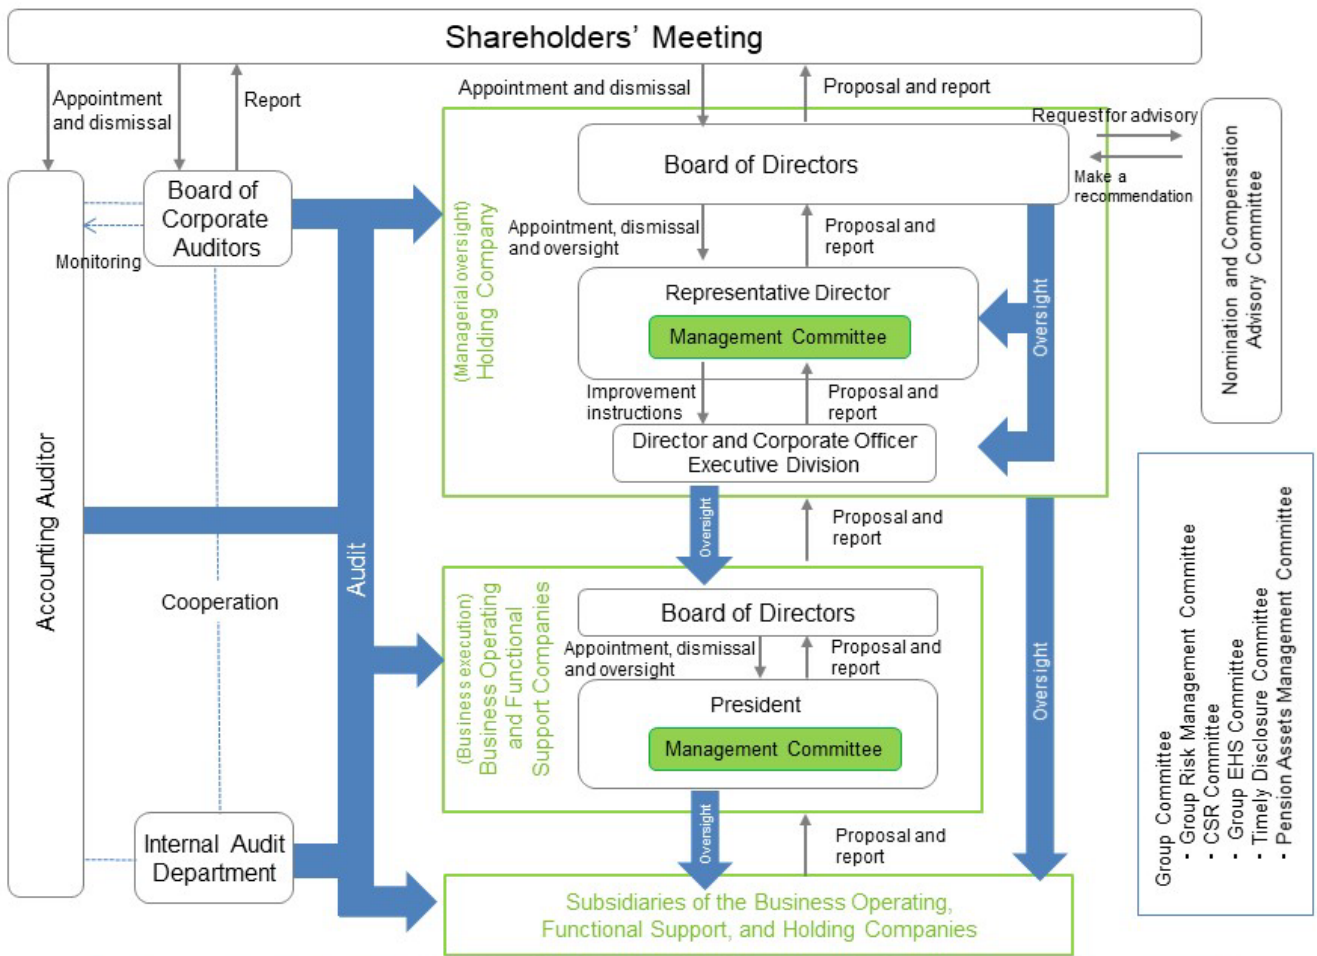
Shareholders' Meeting

Appointment and dismissal

Report

Appointment and dismissal

Proposal and report

Request for advisory

Make a recommendation

Nomination and Compensation Advisory Committee

Board of Directors

Board of Corporate Auditors

Monitoring

Accounting Auditor

(Managerial oversight) Holding Company

Appointment, dismissal and oversight

Proposal and report

Representative Director

Management Committee

Oversight

Improvement instructions

Proposal and report

Director and Corporate Officer Executive Division

Oversight

Proposal and report

Audit

Cooperation

(Business execution) Business Operating and Functional Support Companies

Board of Directors

Appointment, dismissal and oversight

Proposal and report

President

Management Committee

Oversight

Group Committee
- Group Risk Management Committee
- CSR Committee
- Group EHS Committee
- Timely Disclosure Committee
- Pension Assets Management Committee

Internal Audit Department

Oversight

Proposal and report

Subsidiaries of the Business Operating, Functional Support, and Holding Companies